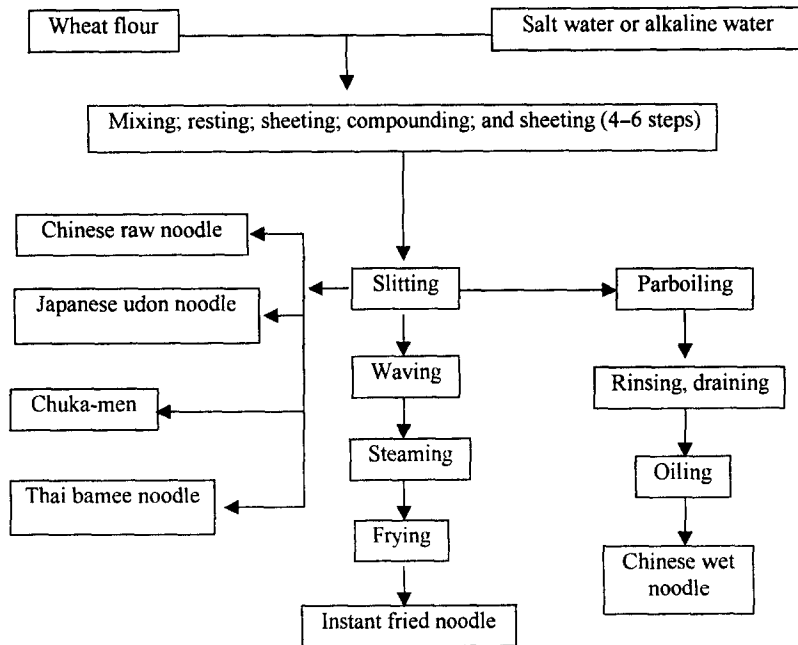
Wheat flour

Salt water or alkaline water

Mixing; resting; sheeting; compounding; and sheeting (4–6 steps)

Chinese raw noodle

Japanese udon noodle

Chuka-men

Thai bamee noodle

Slitting

Waving

Steaming

Frying

Instant fried noodle

Parboiling

Rinsing, draining

Oiling

Chinese wet noodle